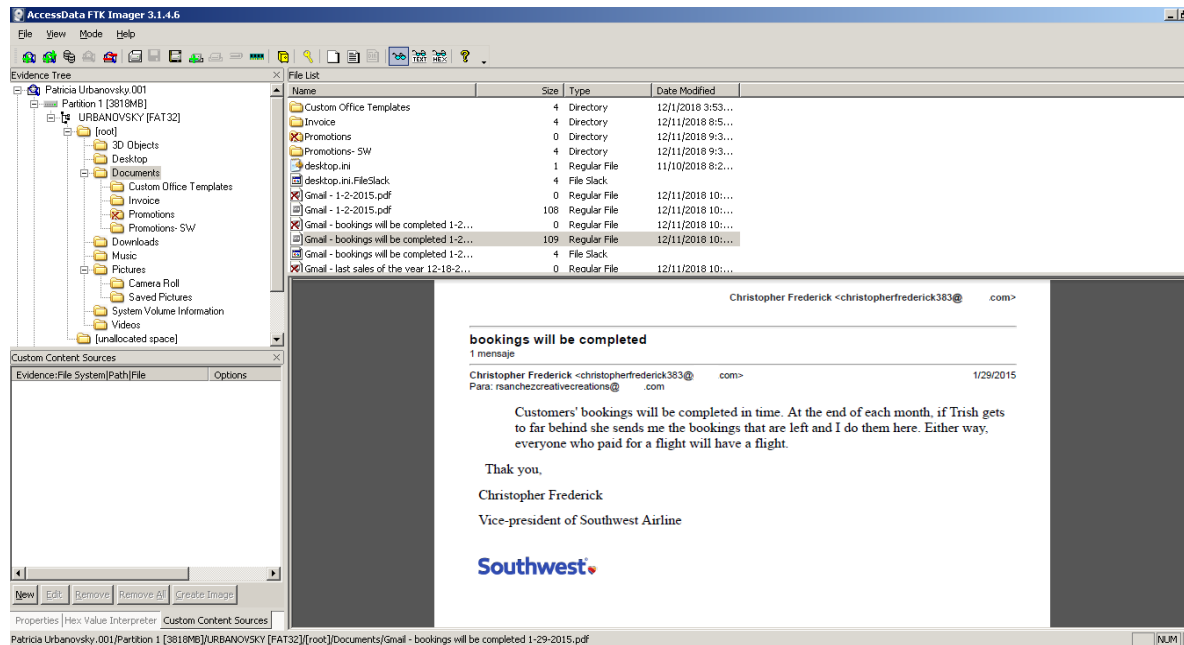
AccessData FTK Imager 3.1.4.6

File View Mode Help

Evidence Tree

Patricia Urbanovsky.001
Partition 1 [3818MB]
URBANOVSKY [FAT32]
[root]
3D Objects
Desktop
Documents
Custom Office Templates
Invoice
Promotions
Promotions- SW
Downloads
Music
Pictures
Camera Roll
Saved Pictures
System Volume Information
Videos
[unallocated space]

Custom Content Sources

| Evidence:File System\|Path\|File | Options |
|---|---|

New Edit Remove Remove All Create Image

Properties | Hex Value Interpreter | Custom Content Sources

File List

| Name | Size | Type | Date Modified |
|---|---|---|---|
| Custom Office Templates | 4 | Directory | 12/1/2018 3:53... |
| Invoice | 4 | Directory | 12/11/2018 8:5... |
| Promotions | 0 | Directory | 12/11/2018 9:3... |
| Promotions- SW | 4 | Directory | 12/11/2018 9:3... |
| desktop.ini | 1 | Regular File | 11/10/2018 8:2... |
| desktop.ini.FileSlack | 4 | File Slack | |
| Gmail - 1-2-2015.pdf | 0 | Regular File | 12/11/2018 10:... |
| Gmail - 1-2-2015.pdf | 108 | Regular File | 12/11/2018 10:... |
| Gmail - bookings will be completed 1-2... | 0 | Regular File | 12/11/2018 10:... |
| Gmail - bookings will be completed 1-2... | 109 | Regular File | 12/11/2018 10:... |
| Gmail - bookings will be completed 1-2... | 4 | File Slack | |
| Gmail - last sales of the year 12-18-2... | 0 | Regular File | 12/11/2018 10:... |

Christopher Frederick <christopherfrederick383@ .com>

bookings will be completed
1 mensaje

Christopher Frederick <christopherfrederick383@ .com> 1/29/2015
Para: rsanchezcreativecreations@ .com

Customers' bookings will be completed in time. At the end of each month, if Trish gets to far behind she sends me the bookings that are left and I do them here. Either way, everyone who paid for a flight will have a flight.

Thak you,

Christopher Frederick

Vice-president of Southwest Airline

Southwest

Patricia Urbanovsky.001/Partition 1 [3818MB]/URBANOVSKY [FAT32]/[root]/Documents/Gmail - bookings will be completed 1-29-2015.pdf

NUM